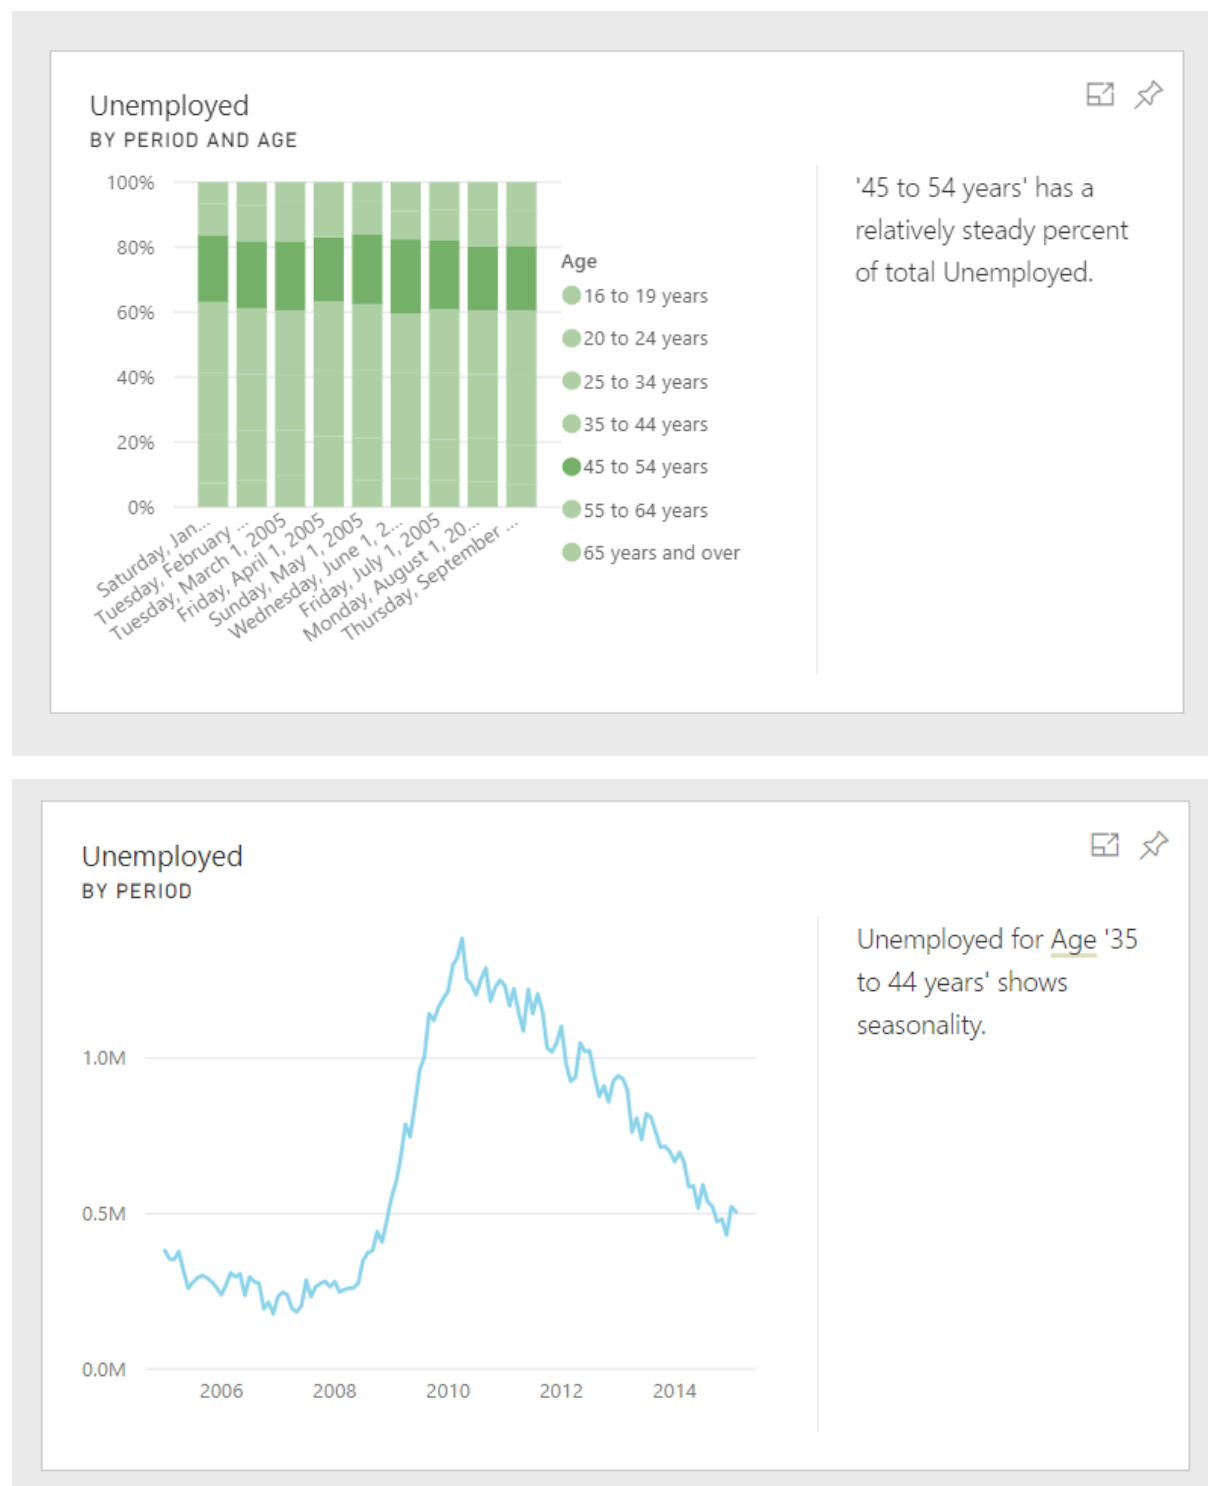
Unemployed
BY PERIOD AND AGE

100%
80%
60%
40%
20%
0%

Saturday, Jan...
Tuesday, February ...
Tuesday, March 1, 2005
Friday, April 1, 2005
Sunday, May 1, 2005
Wednesday, June 1, 2...
Friday, July 1, 2005
Monday, August 1, 20...
Thursday, September ...

Age
16 to 19 years
20 to 24 years
25 to 34 years
35 to 44 years
45 to 54 years
55 to 64 years
65 years and over

'45 to 54 years' has a relatively steady percent of total Unemployed.

Unemployed
BY PERIOD

1.0M
0.5M
0.0M
2006
2008
2010
2012
2014

Unemployed for Age '35 to 44 years' shows seasonality.